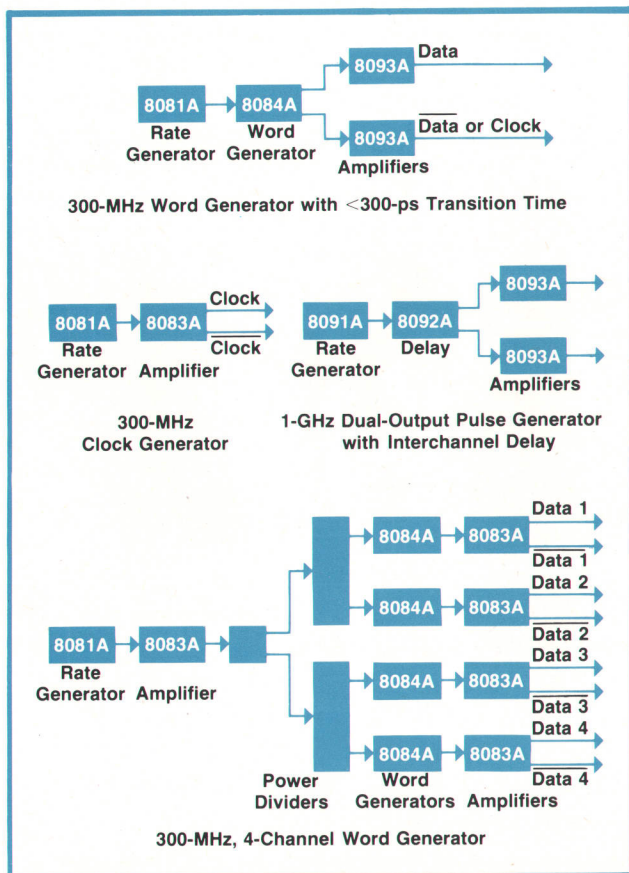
8081A Rate Generator

8084A Word Generator

8093A

Data

8093A

$\overline{\text{Data}}$ or Clock

Amplifiers

300-MHz Word Generator with <300-ps Transition Time

8081A Rate Generator

8083A Amplifier

Clock

$\overline{\text{Clock}}$

300-MHz Clock Generator

8091A Rate Generator

8092A Delay

8093A

8093A

Amplifiers

1-GHz Dual-Output Pulse Generator with Interchannel Delay

8081A Rate Generator

8083A Amplifier

Power Dividers

8084A

8083A

Data 1

$\overline{\text{Data 1}}$

8084A

8083A

Data 2

$\overline{\text{Data 2}}$

8084A

8083A

Data 3

$\overline{\text{Data 3}}$

8084A

8083A

Data 4

$\overline{\text{Data 4}}$

Word Generators

Amplifiers

300-MHz, 4-Channel Word Generator